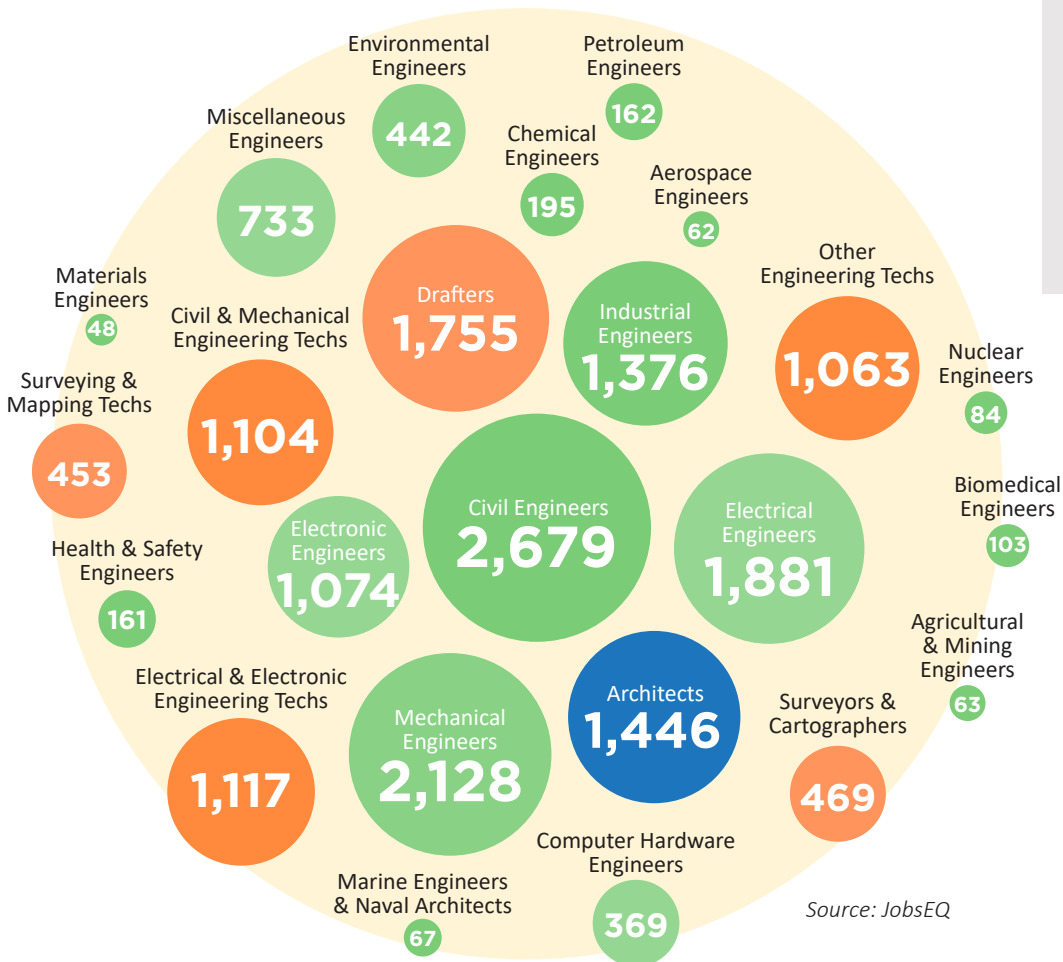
Environmental Engineers
442

Petroleum Engineers
162

Miscellaneous Engineers
733

Chemical Engineers
195

Aerospace Engineers
62

Materials Engineers
48

Drafters
1,755

Industrial Engineers
1,376

Other Engineering Techs
1,063

Civil & Mechanical Engineering Techs
1,104

Nuclear Engineers
84

Surveying & Mapping Techs
453

Civil Engineers
2,679

Electronic Engineers
1,074

Electrical Engineers
1,881

Biomedical Engineers
103

Health & Safety Engineers
161

Agricultural & Mining Engineers
63

Electrical & Electronic Engineering Techs
1,117

Mechanical Engineers
2,128

Architects
1,446

Surveyors & Cartographers
469

Computer Hardware Engineers
369

Marine Engineers & Naval Architects
67

Source: JobsEQ